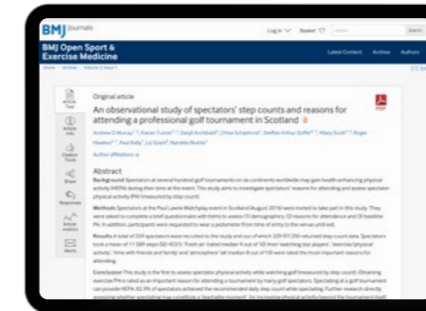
BMJ Journals

Log in Basket Search

BMJ Open Sport & Exercise Medicine

Latest Content Archive Authors

Home Archive Volume 5, Issue 1

Article Text

Article info

Citation Tools

Share

Responses

Article metrics

Alerts

Original article

An observational study of spectators' step counts and reasons for attending a professional golf tournament in Scotland

Andrew D Murray, Kieran Turner, Daryll Archibald, Chloe Schiphorst, Steffan Arthur Griffin, Hilary Scott, Roger Hawkes, Paul Kelly, Liz Grant, Nanette Mutrie

Author affiliations

Abstract

Background Spectators at several hundred golf tournaments on six continents worldwide may gain health enhancing physical activity (HEPA) during their time at the event. This study aims to investigate spectators' reasons for attending and assess spectator physical activity (PA) (measured by step count).

Methods Spectators at the Paul Lawrie Matchplay event in Scotland (August 2016) were invited to take part in this study. They were asked to complete a brief questionnaire with items to assess (1) demographics, (2) reasons for attendance and (3) baseline PA. In addition, participants were requested to wear a pedometer from time of entry to the venue until exit.

Results A total of 339 spectators were recruited to the study and out of which 329 (97.1%) returned step count data. Spectators took a mean of 11 589 steps (SD 4531). 'Fresh air' (rated median 9 out of 10) then 'watching star players', 'exercise/physical activity', 'time with friends and family' and 'atmosphere' (all median 8 out of 10) were rated the most important reasons for attending.

Conclusion This study is the first to assess spectator physical activity while watching golf (measured by step count). Obtaining exercise/PA is rated as an important reason for attending a tournament by many golf spectators. Spectating at a golf tournament can provide HEPA. 82.9% of spectators achieved the recommended daily step count while spectating. Further research directly assessing whether spectating may constitute a 'teachable moment' for increasing physical activity beyond the tournament itself